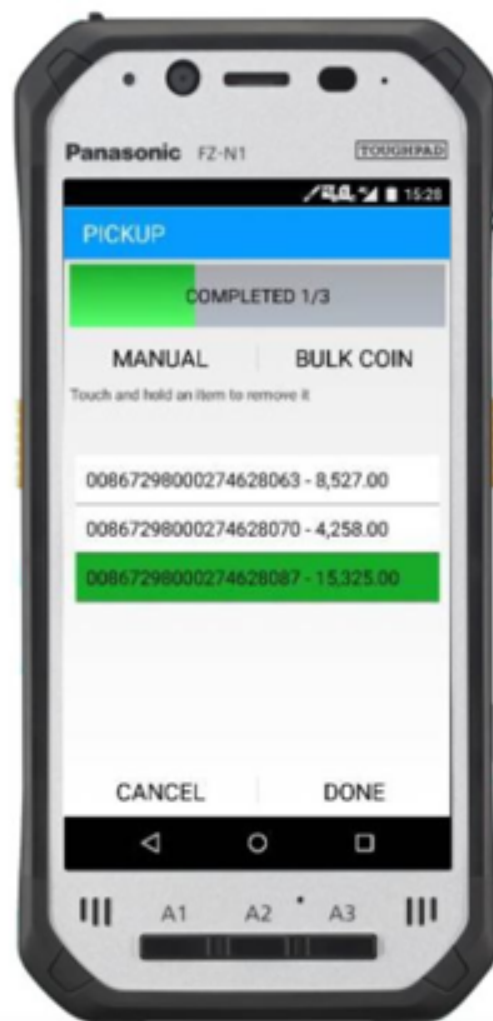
Panasonic FZ-N1

TOUGHPAD

15:28

PICKUP

COMPLETED 1/3

MANUAL

BULK COIN

Touch and hold an item to remove it

00867298000274628063 - 8,527.00

00867298000274628070 - 4,258.00

00867298000274628087 - 15,325.00

CANCEL

DONE

A1 A2 A3